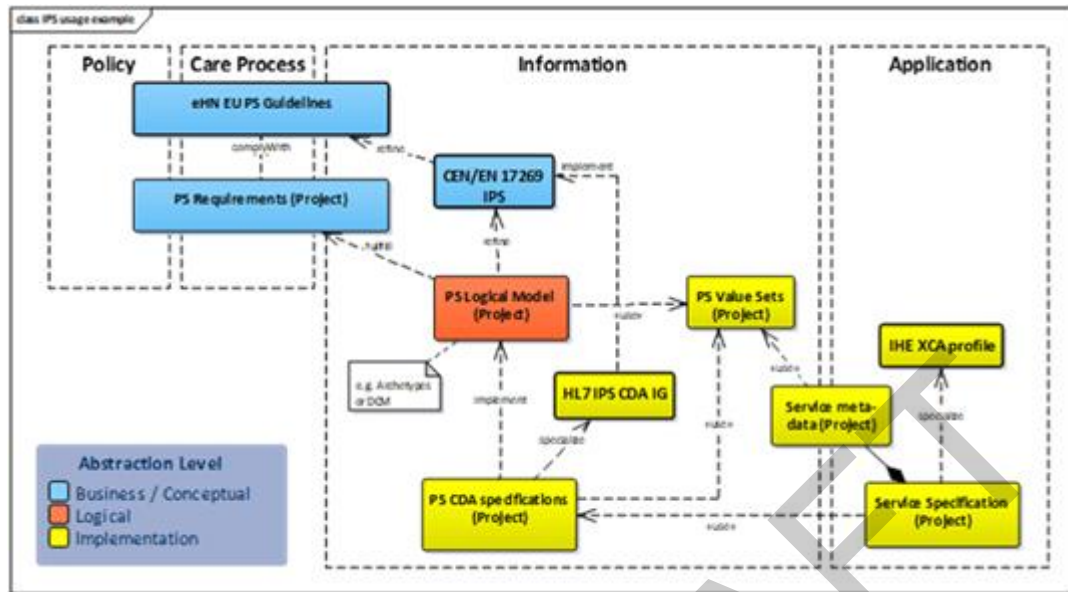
class IPS usage example

Policy

Care Process

Information

Application

eHN EU PS Guidelines

complyWith

PS Requirements (Project)

refine

CEN/EN 17269 IPS

implement

fulfill

refine

PS Logical Model (Project)

PS Value Sets (Project)

IHE XCA profile

e.g. Archetypes or DCM

implement

HL7 IPS CDA IG

Service meta-data (Project)

specialize

Abstraction Level

Business / Conceptual

Logical

Implementation

PS CDA specifications (Project)

Service Specification (Project)